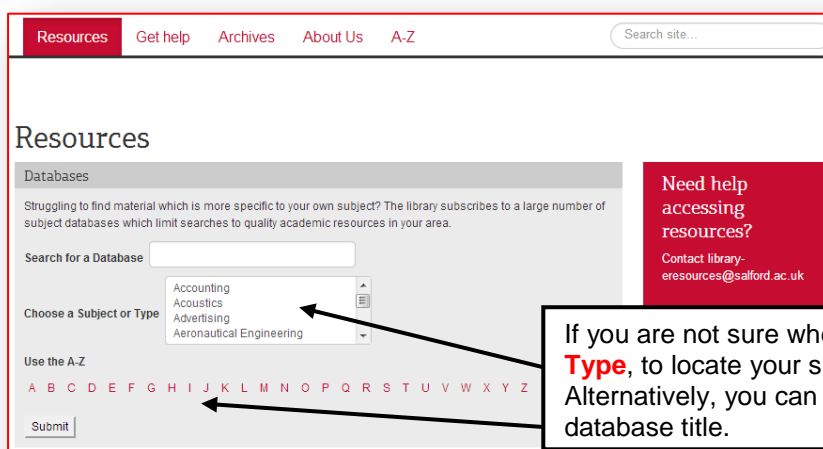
Resources Get help Archives About Us A-Z

Search site...

Resources

Databases

Struggling to find material which is more specific to your own subject? The library subscribes to a large number of subject databases which limit searches to quality academic resources in your area.

Search for a Database

Choose a Subject or Type

Accounting
Acoustics
Advertising
Aeronautical Engineering

Use the A-Z

A B C D E F G H I J K L M N O P Q R S T U V W X Y Z

Submit

Need help accessing resources?

Contact library-eresources@salford.ac.uk

If you are not sure wh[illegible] **Type**, to locate your s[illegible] Alternatively, you can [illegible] database title.